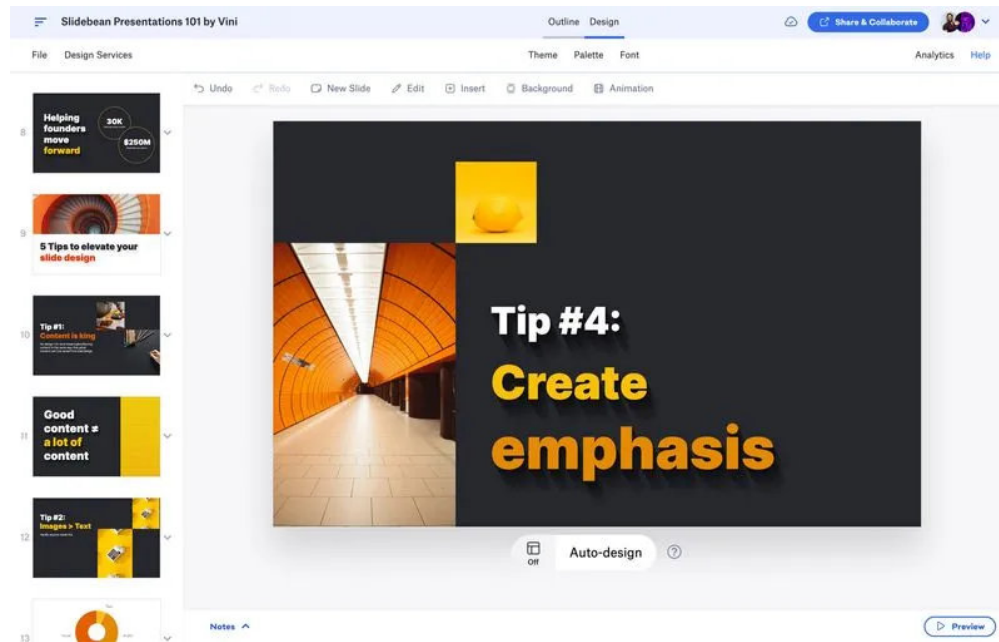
Slidebean Presentations 101 by Vini

Outline Design

Share & Collaborate

File Design Services

Theme Palette Font

Analytics Help

Undo Redo New Slide Edit Insert Background Animation

8
Helping founders move forward
30K
$250M

9
5 Tips to elevate your slide design

10
Tip #1: Content is king

11
Good content ≠ a lot of content

12
Tip #2: Images > Text

13

Tip #4:
Create
emphasis

Off
Auto-design
?

Notes

Preview